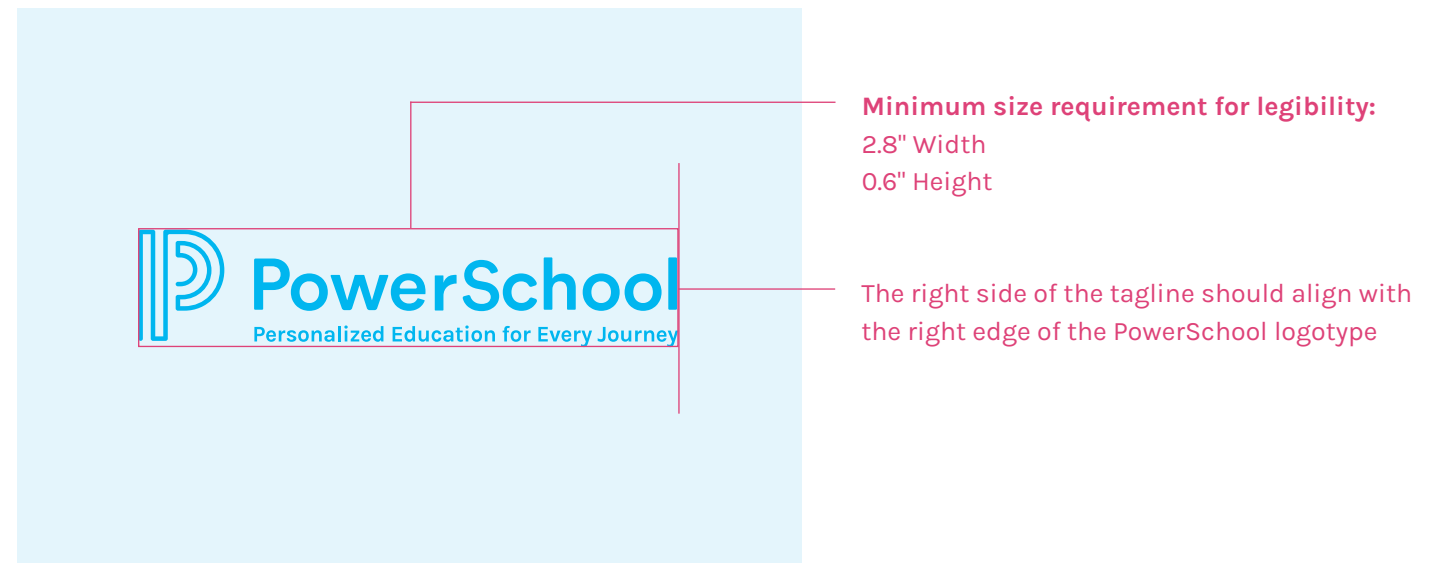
PowerSchool
Personalized Education for Every Journey

**Minimum size requirement for legibility:**
2.8" Width
0.6" Height

The right side of the tagline should align with the right edge of the PowerSchool logotype